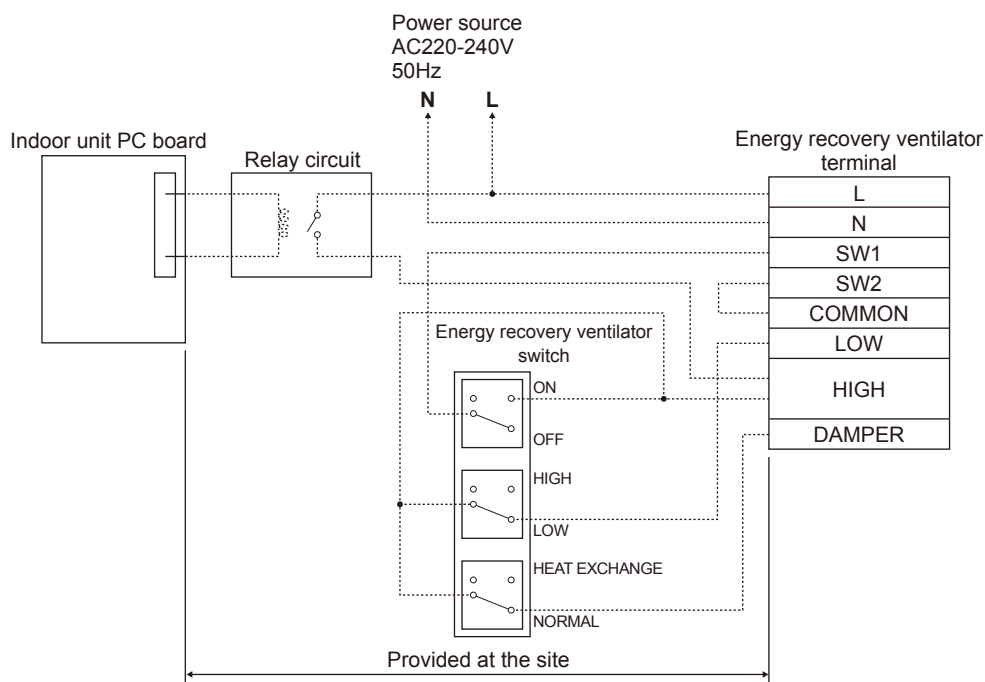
Power source
AC220-240V
50Hz

N L

Indoor unit PC board

Relay circuit

Energy recovery ventilator terminal

| L |
|---|
| N |
| SW1 |
| SW2 |
| COMMON |
| LOW |
| HIGH |
| DAMPER |

Energy recovery ventilator switch

ON

OFF

HIGH

LOW

HEAT EXCHANGE

NORMAL

Provided at the site